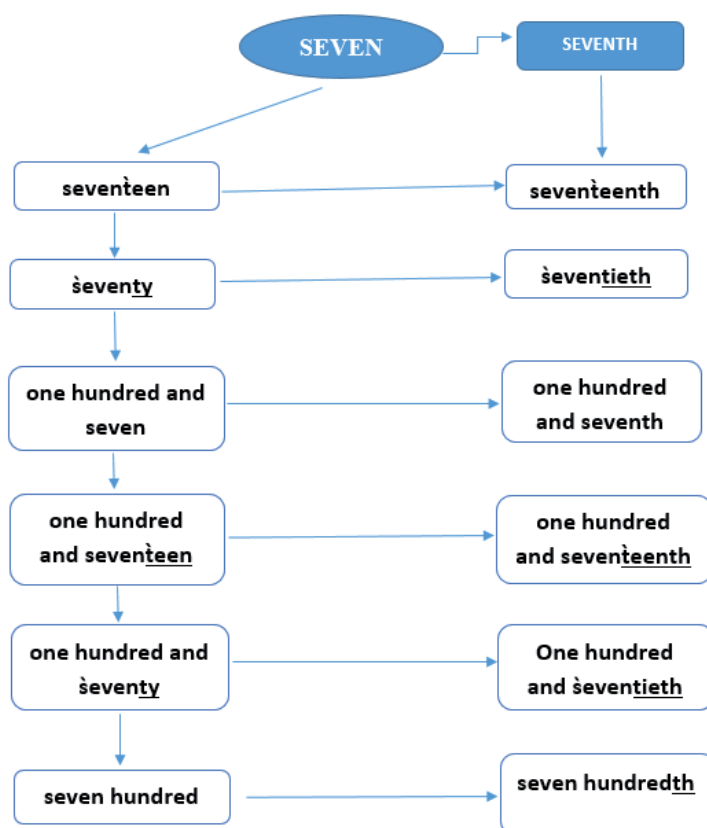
SEVEN

SEVENTH

sevenˋteen

sevenˋteenth

ˋseventy

ˋseventieth

one hundred and seven

one hundred and seventh

one hundred and sevenˋteen

one hundred and sevenˋteenth

one hundred and ˋseventy

One hundred and ˋseventieth

seven hundred

seven hundredth